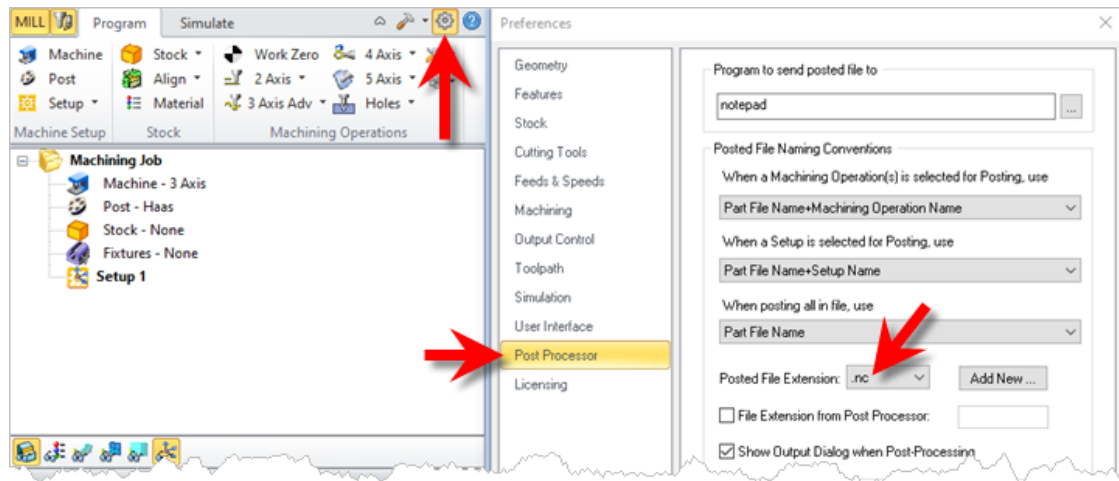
MILL Program Simulate

Machine Stock Work Zero 4 Axis
Post Align 2 Axis 5 Axis
Setup Material 3 Axis Adv Holes
Machine Setup Stock Machining Operations

Machining Job
Machine - 3 Axis
Post - Haas
Stock - None
Fixtures - None
Setup 1

Preferences

Geometry
Features
Stock
Cutting Tools
Feeds & Speeds
Machining
Output Control
Toolpath
Simulation
User Interface
Post Processor
Licensing

Program to send posted file to
notepad
...

Posted File Naming Conventions
When a Machining Operation(s) is selected for Posting, use
Part File Name+Machining Operation Name
When a Setup is selected for Posting, use
Part File Name+Setup Name
When posting all in file, use
Part File Name
Posted File Extension: .nc Add New ...
File Extension from Post Processor:
Show Output Dialog when Post-Processing